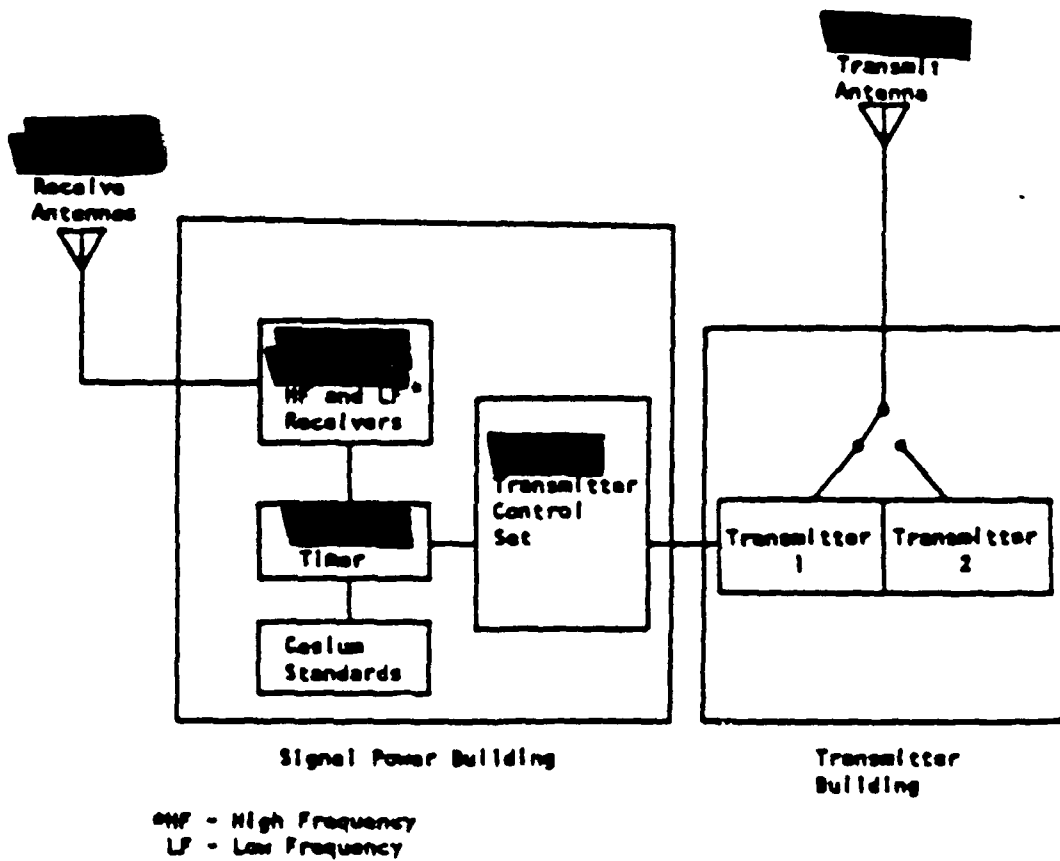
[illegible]
Transmit
Antenna

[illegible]
Receive
Antennas

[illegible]
HF and LF*
Receivers

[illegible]
Transmitter
Control
Set

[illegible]
Timer

Cesium
Standards

Transmitter
1

Transmitter
2

Signal Power Building

Transmitter
Building

*HF - High Frequency
LF - Low Frequency